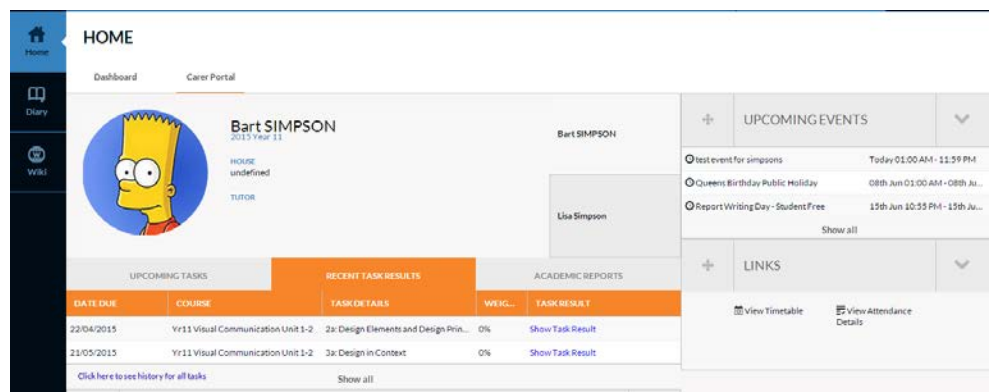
Home

Diary

Wiki

HOME

Dashboard

Carer Portal

Bart SIMPSON
2015 Year 11

HOUSE
undefined

TUTOR

Bart SIMPSON

Lisa Simpson

UPCOMING EVENTS

test event for simpsons Today 01:00 AM - 11:59 PM

Queens Birthday Public Holiday 08th Jun 01:00 AM - 08th Ju...

Report Writing Day - Student Free 15th Jun 10:55 PM - 15th Ju...

Show all

LINKS

View Timetable

View Attendance Details

UPCOMING TASKS

RECENT TASK RESULTS

ACADEMIC REPORTS

| DATE DUE | COURSE | TASK DETAILS | WEIG... | TASK RESULT |
|---|---|---|---|---|
| 22/04/2015 | Yr11 Visual Communication Unit 1-2 | 2a: Design Elements and Design Prin... | 0% | Show Task Result |
| 21/05/2015 | Yr11 Visual Communication Unit 1-2 | 3a: Design in Context | 0% | Show Task Result |

Click here to see history for all tasks

Show all